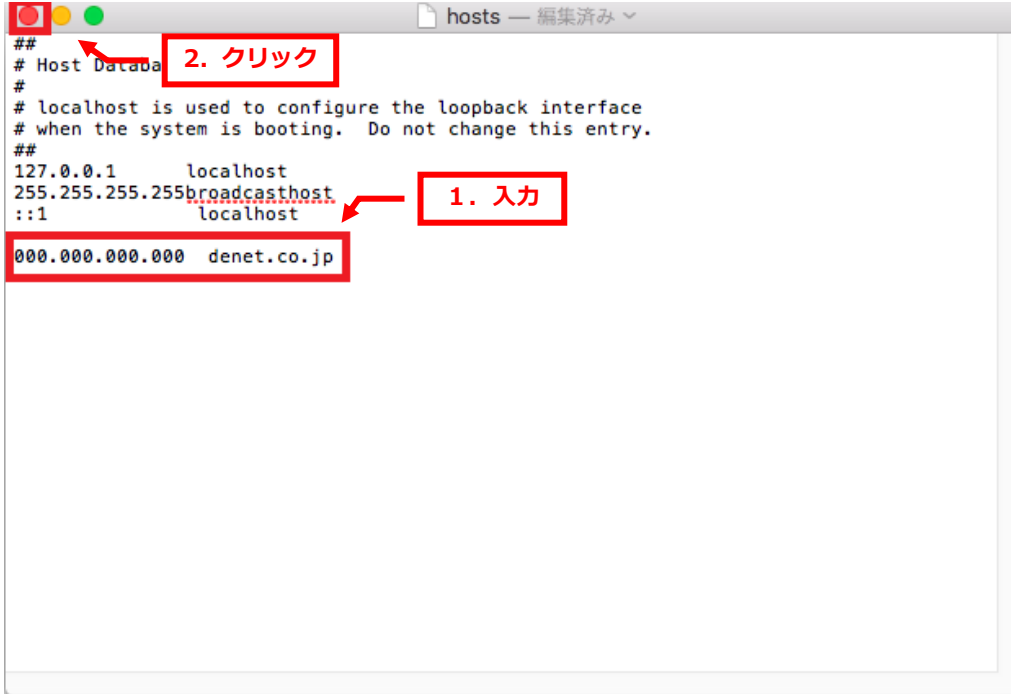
hosts — 編集済み

##
# Host Databa

2. クリック

#
# localhost is used to configure the loopback interface
# when the system is booting. Do not change this entry.
##
127.0.0.1 localhost
255.255.255.255broadcasthost
::1 localhost

1. 入力

000.000.000.000 denet.co.jp